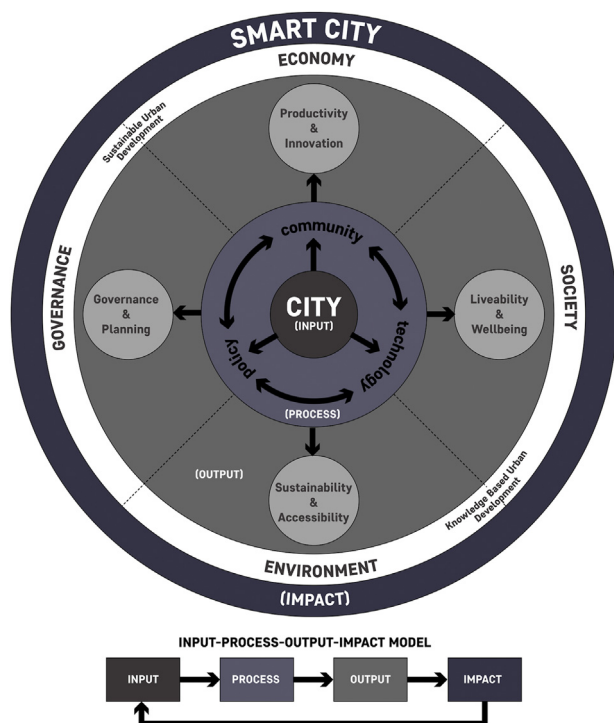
SMART CITY

ECONOMY

Sustainable Urban Development

Productivity & Innovation

GOVERNANCE

SOCIETY

community

Governance & Planning

CITY (INPUT)

Liveability & Wellbeing

policy

technology

(PROCESS)

(OUTPUT)

Sustainability & Accessibility

Knowledge Based Urban Development

ENVIRONMENT

(IMPACT)

INPUT-PROCESS-OUTPUT-IMPACT MODEL

INPUT

PROCESS

OUTPUT

IMPACT